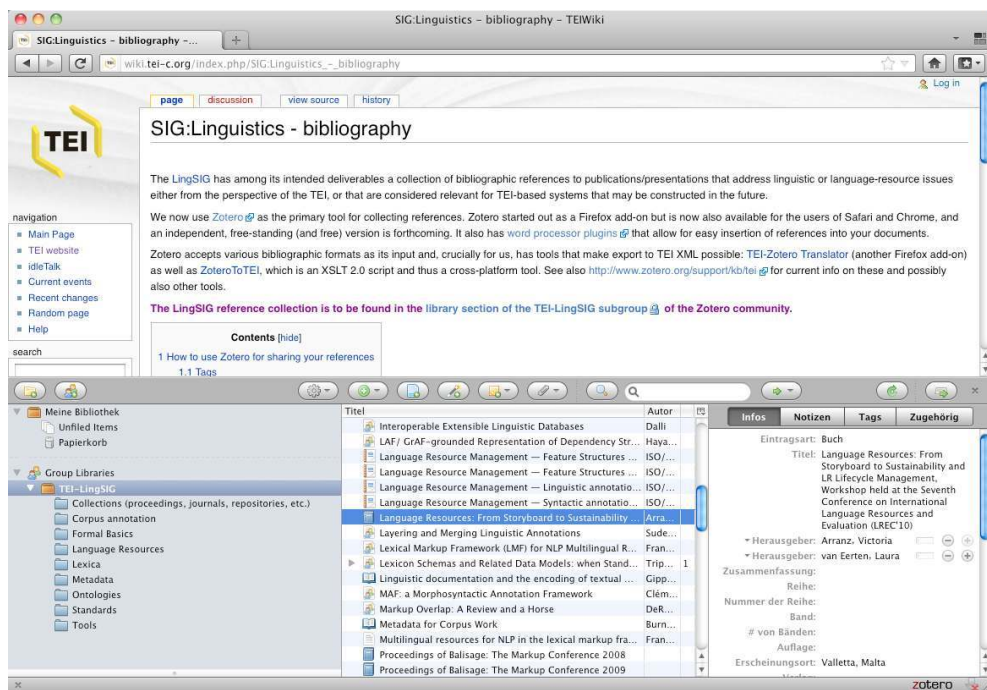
SIG:Linguistics - bibliography - TEIWiki

SIG:Linguistics - bibliography -...

wiki.tei-c.org/index.php/SIG:Linguistics_-_bibliography

Log in

page | discussion | view source | history

SIG:Linguistics - bibliography

TEI

The LingSIG has among its intended deliverables a collection of bibliographic references to publications/presentations that address linguistic or language-resource issues either from the perspective of the TEI, or that are considered relevant for TEI-based systems that may be constructed in the future.

We now use Zotero as the primary tool for collecting references. Zotero started out as a Firefox add-on but is now also available for the users of Safari and Chrome, and an independent, free-standing (and free) version is forthcoming. It also has word processor plugins that allow for easy insertion of references into your documents.

Zotero accepts various bibliographic formats as its input and, crucially for us, has tools that make export to TEI XML possible: TEI-Zotero Translator (another Firefox add-on) as well as ZoteroToTEI, which is an XSLT 2.0 script and thus a cross-platform tool. See also http://www.zotero.org/support/kb/tei for current info on these and possibly also other tools.

The LingSIG reference collection is to be found in the library section of the TEI-LingSIG subgroup of the Zotero community.

navigation
Main Page
TEI website
idleTalk
Current events
Recent changes
Random page
Help

search

Contents [hide]
1 How to use Zotero for sharing your references
1.1 Tags

Meine Bibliothek
Unfiled Items
Papierkorb

Group Libraries
TEI-LingSIG
Collections (proceedings, journals, repositories, etc.)
Corpus annotation
Formal Basics
Language Resources
Lexica
Metadata
Ontologies
Standards
Tools

| Titel | Autor | |
|---|---|---|
| Interoperable Extensible Linguistic Databases | Dalli | |
| LAF/ GrAF-grounded Representation of Dependency Str... | Haya... | |
| Language Resource Management — Feature Structures ... | ISO/... | |
| Language Resource Management — Feature Structures ... | ISO/... | |
| Language Resource Management — Linguistic annotatio... | ISO/... | |
| Language Resource Management — Syntactic annotatio... | ISO/... | |
| Language Resources: From Storyboard to Sustainability ... | Arra... | |
| Layering and Merging Linguistic Annotations | Sude... | |
| Lexical Markup Framework (LMF) for NLP Multilingual R... | Fran... | |
| Lexicon Schemas and Related Data Models: when Stand... | Trip... | 1 |
| Linguistic documentation and the encoding of textual ... | Gipp... | |
| MAF: a Morphosyntactic Annotation Framework | Clém... | |
| Markup Overlap: A Review and a Horse | DeR... | |
| Metadata for Corpus Work | Burn... | |
| Multilingual resources for NLP in the lexical markup fra... | Fran... | |
| Proceedings of Balisage: The Markup Conference 2008 | | |
| Proceedings of Balisage: The Markup Conference 2009 | | |

Infos | Notizen | Tags | Zugehörig

Eintragsart: Buch
Titel: Language Resources: From Storyboard to Sustainability and LR Lifecycle Management, Workshop held at the Seventh Conference on International Language Resources and Evaluation (LREC'10)
Herausgeber: Arranz, Victoria
Herausgeber: van Eerten, Laura
Zusammenfassung:
Reihe:
Nummer der Reihe:
Band:
# von Bänden:
Auflage:
Erscheinungsort: Valletta, Malta

zotero